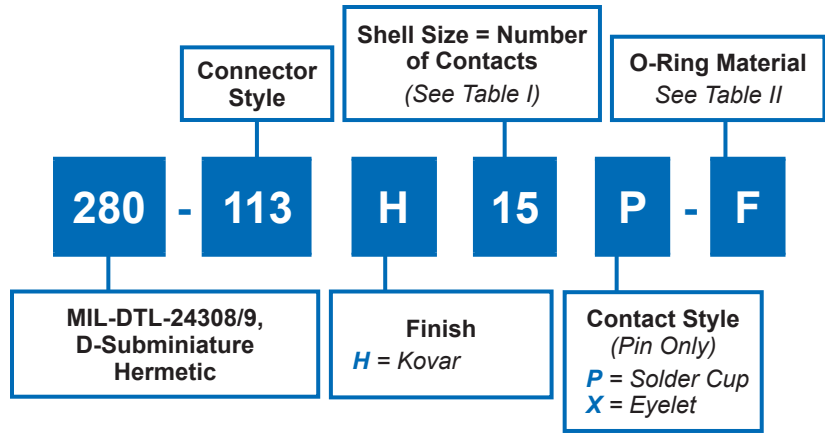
Connector Style

Shell Size = Number of Contacts
(See Table I)

O-Ring Material
See Table II

280 - 113 H 15 P - F

MIL-DTL-24308/9, D-Subminiature Hermetic

Finish
H = Kovar

Contact Style
(Pin Only)
P = Solder Cup
X = Eyelet